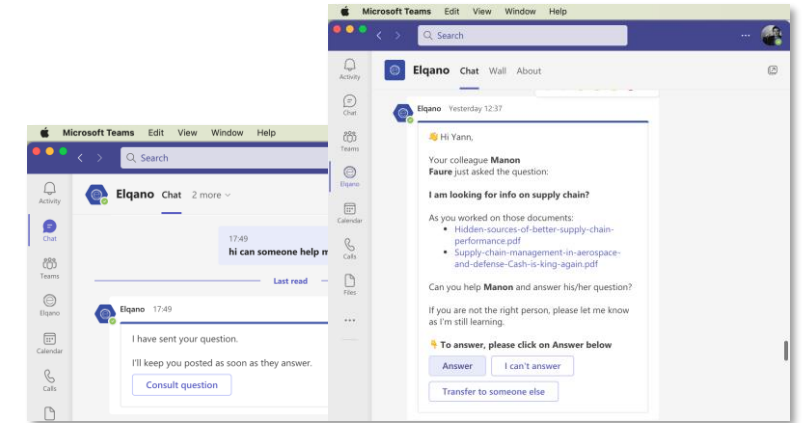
Microsoft Teams Edit View Window Help

Search

Activity

Chat

Teams

Elqano

Calendar

Calls

Elqano Chat 2 more

17:49
hi can someone help m

Last read

Elqano 17:49

I have sent your question.

I'll keep you posted as soon as they answer.

Consult question

Microsoft Teams Edit View Window Help

Search

Activity

Chat

Teams

Elqano

Calendar

Calls

Files

...

Elqano Chat Wall About

Elqano Yesterday 12:37

👋 Hi Yann,

Your colleague **Manon Faure** just asked the question:

**I am looking for info on supply chain?**

As you worked on those documents:
- Hidden-sources-of-better-supply-chain-performance.pdf
- Supply-chain-management-in-aerospace-and-defense-Cash-is-king-again.pdf

Can you help **Manon** and answer his/her question?

If you are not the right person, please let me know as I'm still learning.

👇 **To answer, please click on Answer below**

Answer

I can't answer

Transfer to someone else